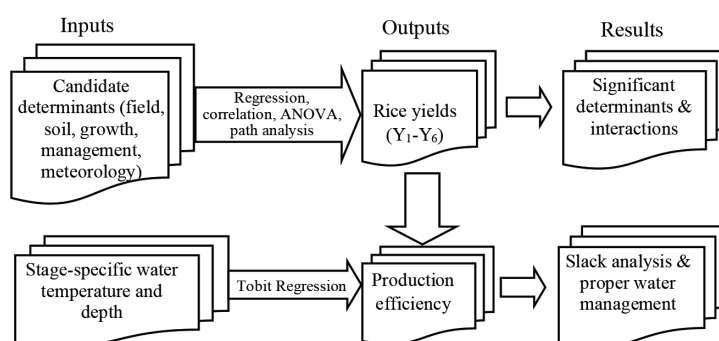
Inputs

Candidate determinants (field, soil, growth, management, meteorology)

Regression, correlation, ANOVA, path analysis

Outputs

Rice yields ($Y_1$-$Y_6$)

Results

Significant determinants & interactions

Stage-specific water temperature and depth

Tobit Regression

Production efficiency

Slack analysis & proper water management